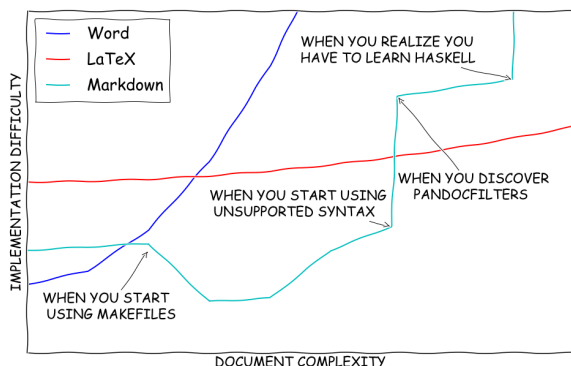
Word
LaTeX
Markdown

WHEN YOU REALIZE YOU HAVE TO LEARN HASKELL

WHEN YOU DISCOVER PANDOCFILTERS

WHEN YOU START USING UNSUPPORTED SYNTAX

WHEN YOU START USING MAKEFILES

IMPLEMENTATION DIFFICULTY

DOCUMENT COMPLEXITY